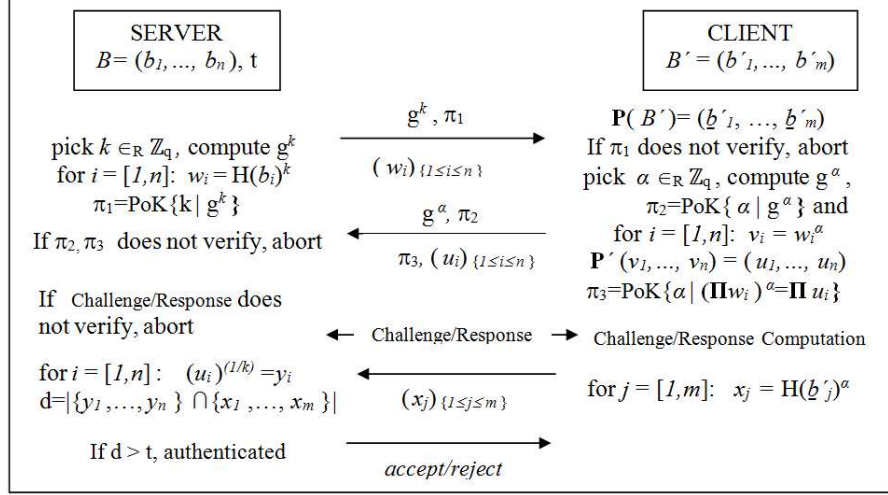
SERVER
$B = (b_1, \dots, b_n)$, t

CLIENT
$B' = (b'_1, \dots, b'_m)$

$g^k$, $\pi_1$

$(w_i)_{\{1 \le i \le n\}}$

pick $k \in_R \mathbb{Z}_q$, compute $g^k$
for $i = [1, n]$: $w_i = H(b_i)^k$
$\pi_1 = PoK\{k \mid g^k\}$

$P(B') = (\underline{b}'_1, \dots, \underline{b}'_m)$
If $\pi_1$ does not verify, abort
pick $\alpha \in_R \mathbb{Z}_q$, compute $g^\alpha$,
$\pi_2 = PoK\{\alpha \mid g^\alpha\}$ and
for $i = [1, n]$: $v_i = w_i^\alpha$
$P'(v_1, \dots, v_n) = (u_1, \dots, u_n)$
$\pi_3 = PoK\{\alpha \mid (\Pi w_i)^\alpha = \Pi u_i\}$

$g^\alpha$, $\pi_2$

$\pi_3$, $(u_i)_{\{1 \le i \le n\}}$

If $\pi_2, \pi_3$ does not verify, abort

If Challenge/Response does not verify, abort

Challenge/Response

Challenge/Response Computation

for $i = [1, n]$: $(u_i)^{(1/k)} = y_i$
$d = |\{y_1, \dots, y_n\} \cap \{x_1, \dots, x_m\}|$

$(x_j)_{\{1 \le j \le m\}}$

for $j = [1, m]$: $x_j = H(\underline{b}'_j)^\alpha$

If d > t, authenticated

accept/reject